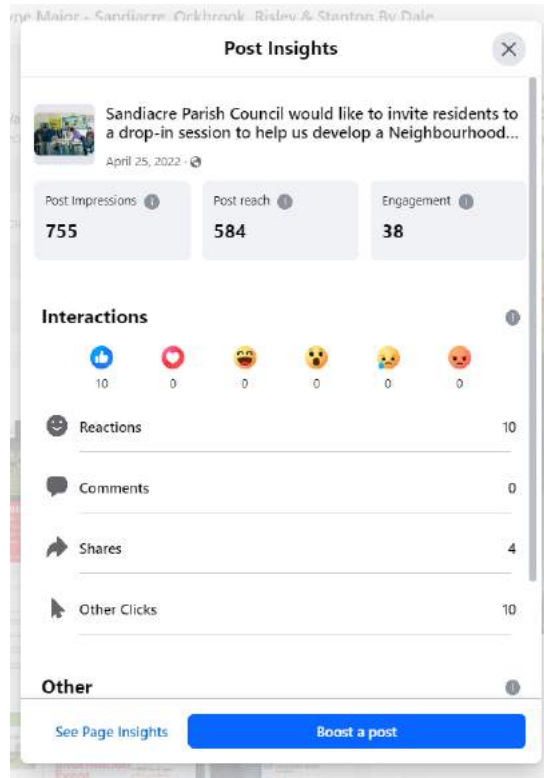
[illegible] Major - Sandiacre, Ockbrook, Risley & Stanton By Dale

Post Insights

Sandiacre Parish Council would like to invite residents to a drop-in session to help us develop a Neighbourhood...

April 25, 2022 ·

| Post Impressions | Post reach | Engagement |
|---|---|---|
| 755 | 584 | 38 |

Interactions

10 0 0 0 0 0

Reactions 10

Comments 0

Shares 4

Other Clicks 10

Other

See Page Insights

Boost a post